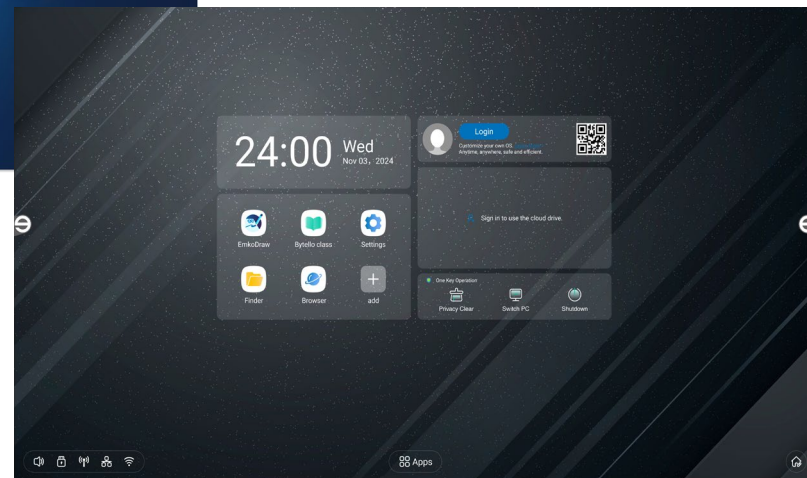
24:00 Wed
Nov 03, 2024

Login
Customize your own OS. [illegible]
Anytime, anywhere, safe and efficient.

Sign in to use the cloud drive.

EmkoDraw
Bytello class
Settings
Finder
Browser
add

One Key Operation
Privacy Clear
Switch PC
Shutdown

Apps